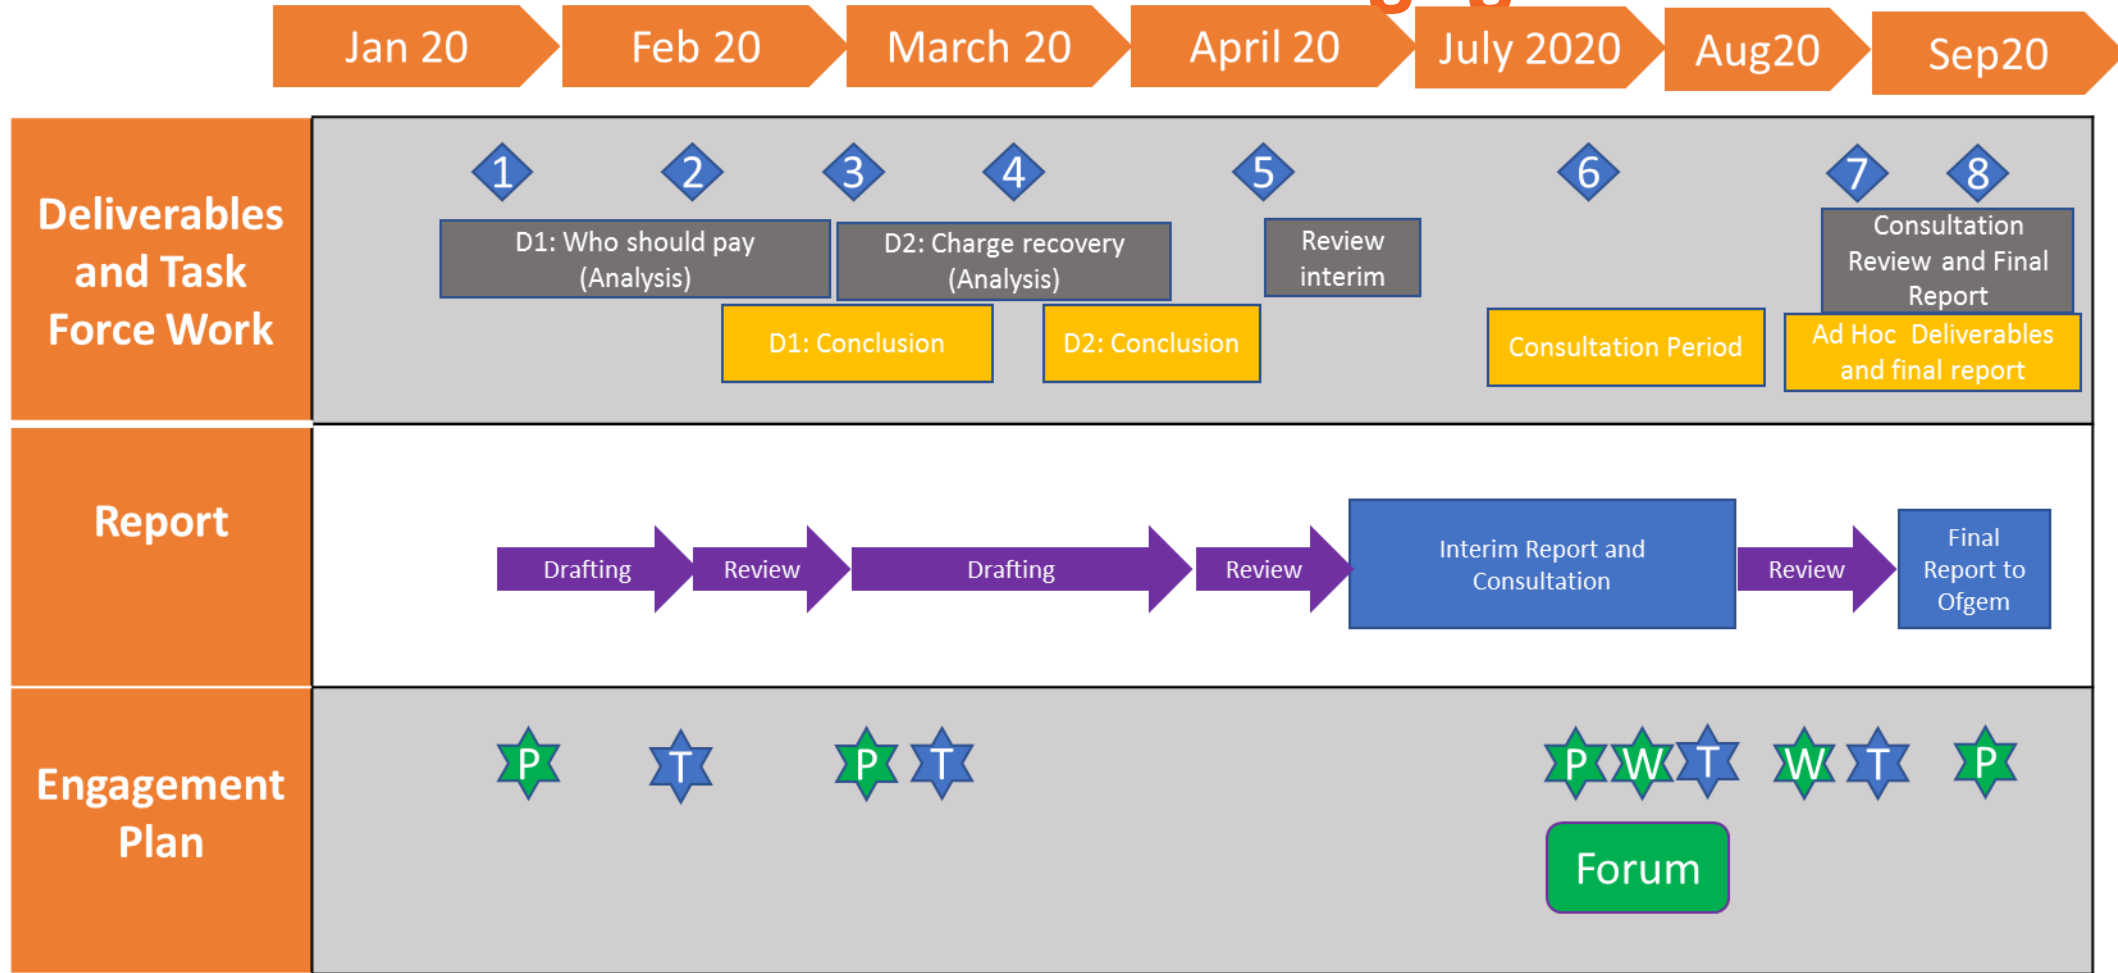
Jan 20 Feb 20 March 20 April 20 July 2020 Aug20 Sep20

Deliverables and Task Force Work

1 2 3 4 5 6 7 8

D1: Who should pay (Analysis)

D2: Charge recovery (Analysis)

Review interim

Consultation Review and Final Report

D1: Conclusion

D2: Conclusion

Consultation Period

Ad Hoc Deliverables and final report

Report

Drafting Review Drafting Review

Interim Report and Consultation

Review

Final Report to Ofgem

Engagement Plan

P T P T P W T W T P

Forum